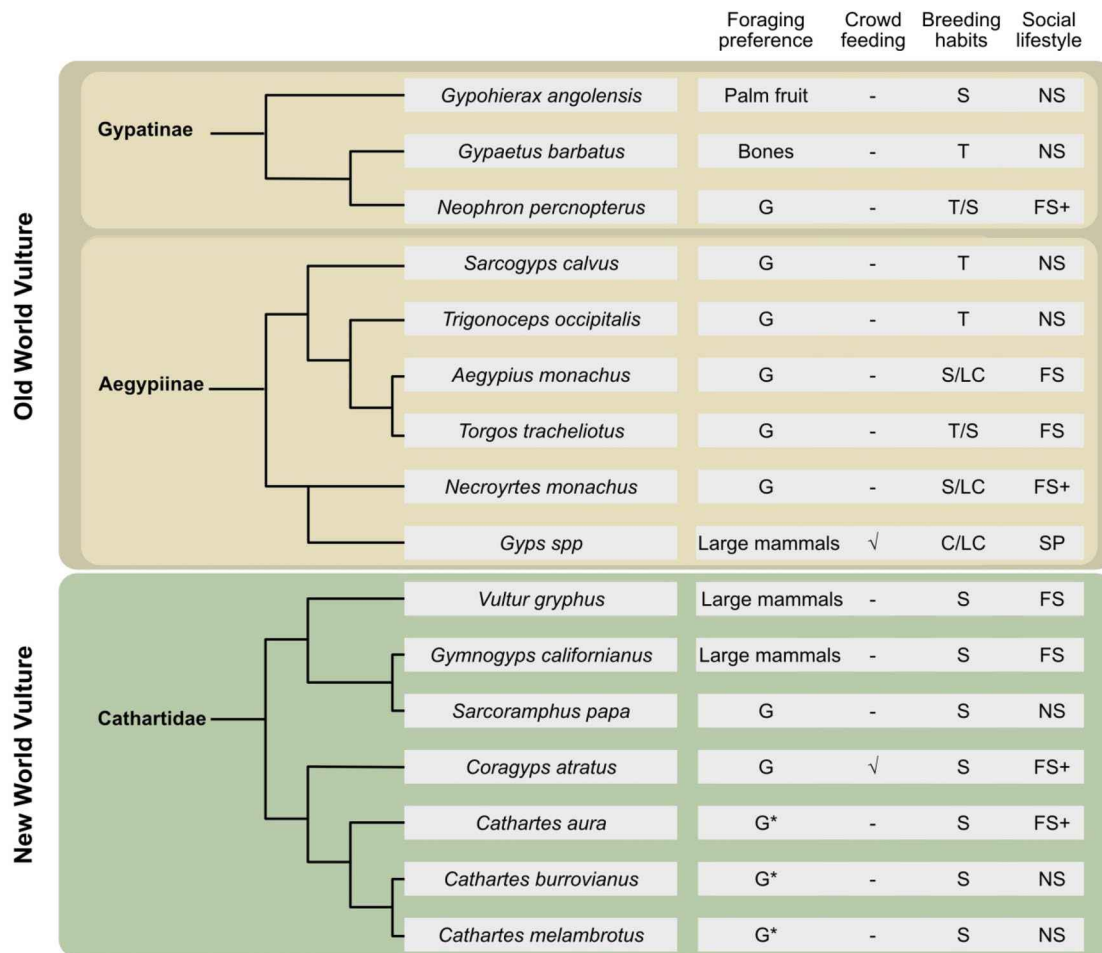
Old World Vulture

New World Vulture

Gypatinae

Aegypiinae

Cathartidae

| | Foraging preference | Crowd feeding | Breeding habits | Social lifestyle |
|---|---|---|---|---|
| *Gypohierax angolensis* | Palm fruit | - | S | NS |
| *Gypaetus barbatus* | Bones | - | T | NS |
| *Neophron percnopterus* | G | - | T/S | FS+ |
| *Sarcogyps calvus* | G | - | T | NS |
| *Trigonoceps occipitalis* | G | - | T | NS |
| *Aegypius monachus* | G | - | S/LC | FS |
| *Torgos tracheliotus* | G | - | T/S | FS |
| *Necroyrtes monachus* | G | - | S/LC | FS+ |
| *Gyps spp* | Large mammals | √ | C/LC | SP |
| *Vultur gryphus* | Large mammals | - | S | FS |
| *Gymnogyps californianus* | Large mammals | - | S | FS |
| *Sarcoramphus papa* | G | - | S | NS |
| *Coragyps atratus* | G | √ | S | FS+ |
| *Cathartes aura* | G* | - | S | FS+ |
| *Cathartes burrovianus* | G* | - | S | NS |
| *Cathartes melambrotus* | G* | - | S | NS |